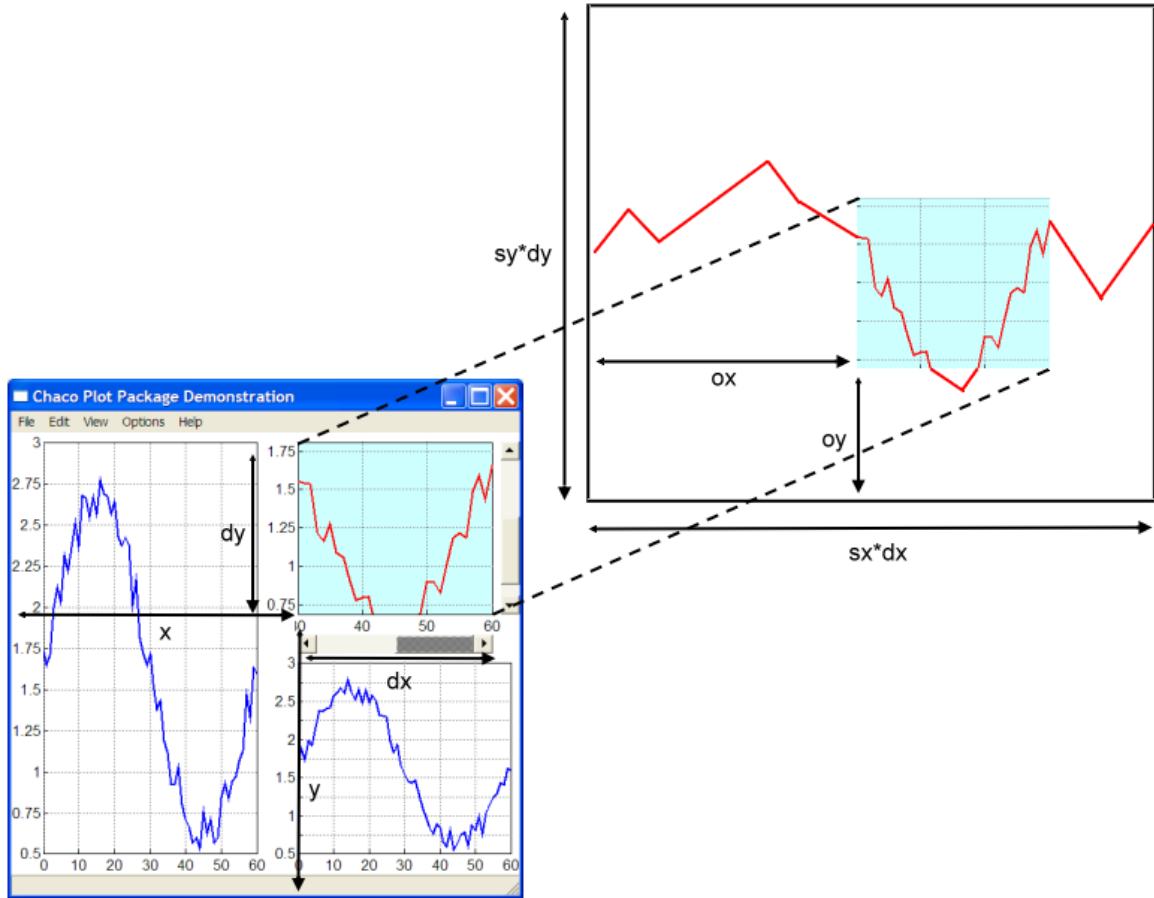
sy*dy

ox

oy

sx*dx

Chaco Plot Package Demonstration

File Edit View Options Help

3
2.75
2.5
2.25
2
1.75
1.5
1.25
1
0.75
0.5
0 10 20 30 40 50 60

dy

x

1.75
1.5
1.25
1
0.75
0 40 50 60

dx

3
2.5
2
1.5
1
0.5
0 10 20 30 40 50 60

y